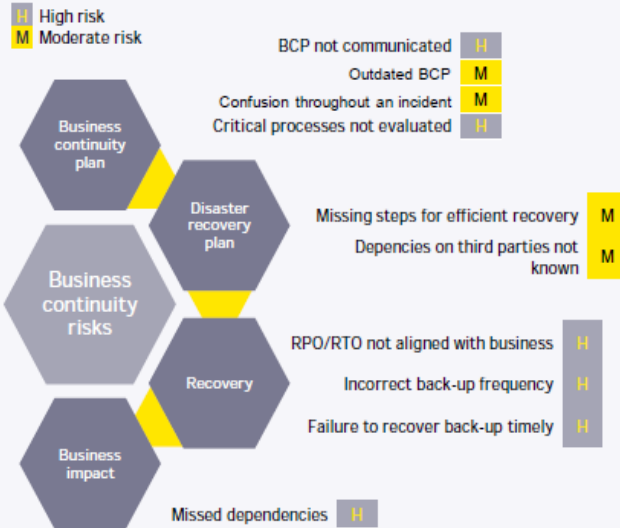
H High risk
M Moderate risk

BCP not communicated H
Outdated BCP M
Confusion throughout an incident M
Critical processes not evaluated H

Business continuity plan

Disaster recovery plan

Missing steps for efficient recovery M
Depencies on third parties not known M

Business continuity risks

RPO/RTO not aligned with business H
Recovery
Incorrect back-up frequency H
Failure to recover back-up timely H

Business impact

Missed dependencies H